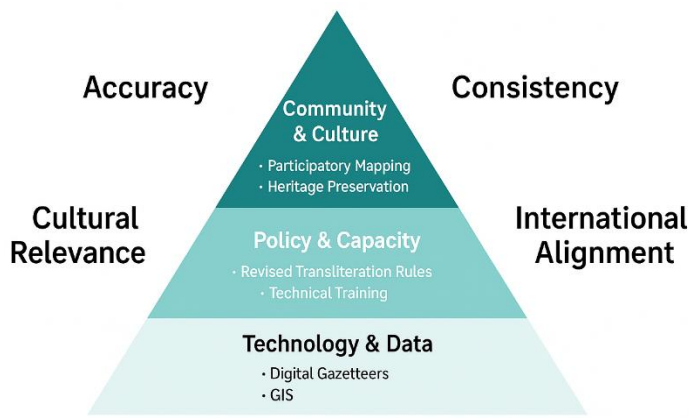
Accuracy

Consistency

Community & Culture

• Participatory Mapping
• Heritage Preservation

Cultural Relevance

International Alignment

Policy & Capacity

• Revised Transliteration Rules
• Technical Training

Technology & Data

• Digital Gazetteers
• GIS